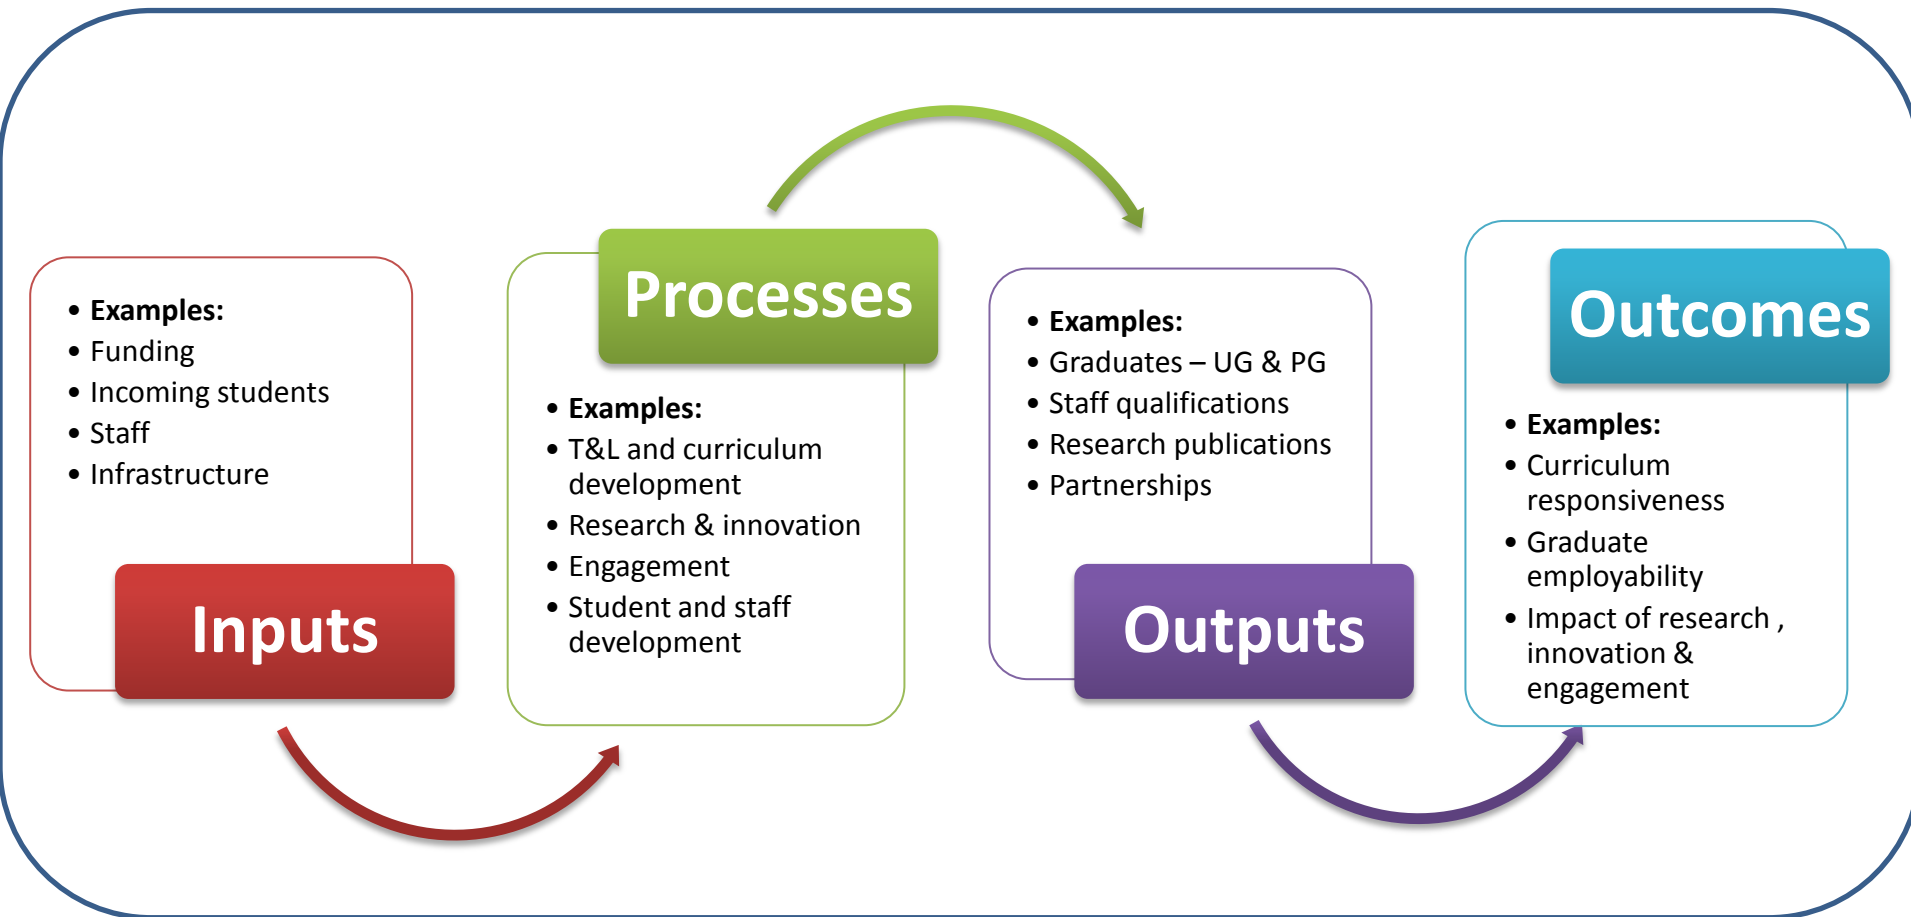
- **Examples:**
- Funding
- Incoming students
- Staff
- Infrastructure

Inputs

Processes

- **Examples:**
- T&L and curriculum development
- Research & innovation
- Engagement
- Student and staff development

- **Examples:**
- Graduates – UG & PG
- Staff qualifications
- Research publications
- Partnerships

Outputs

Outcomes

- **Examples:**
- Curriculum responsiveness
- Graduate employability
- Impact of research , innovation & engagement